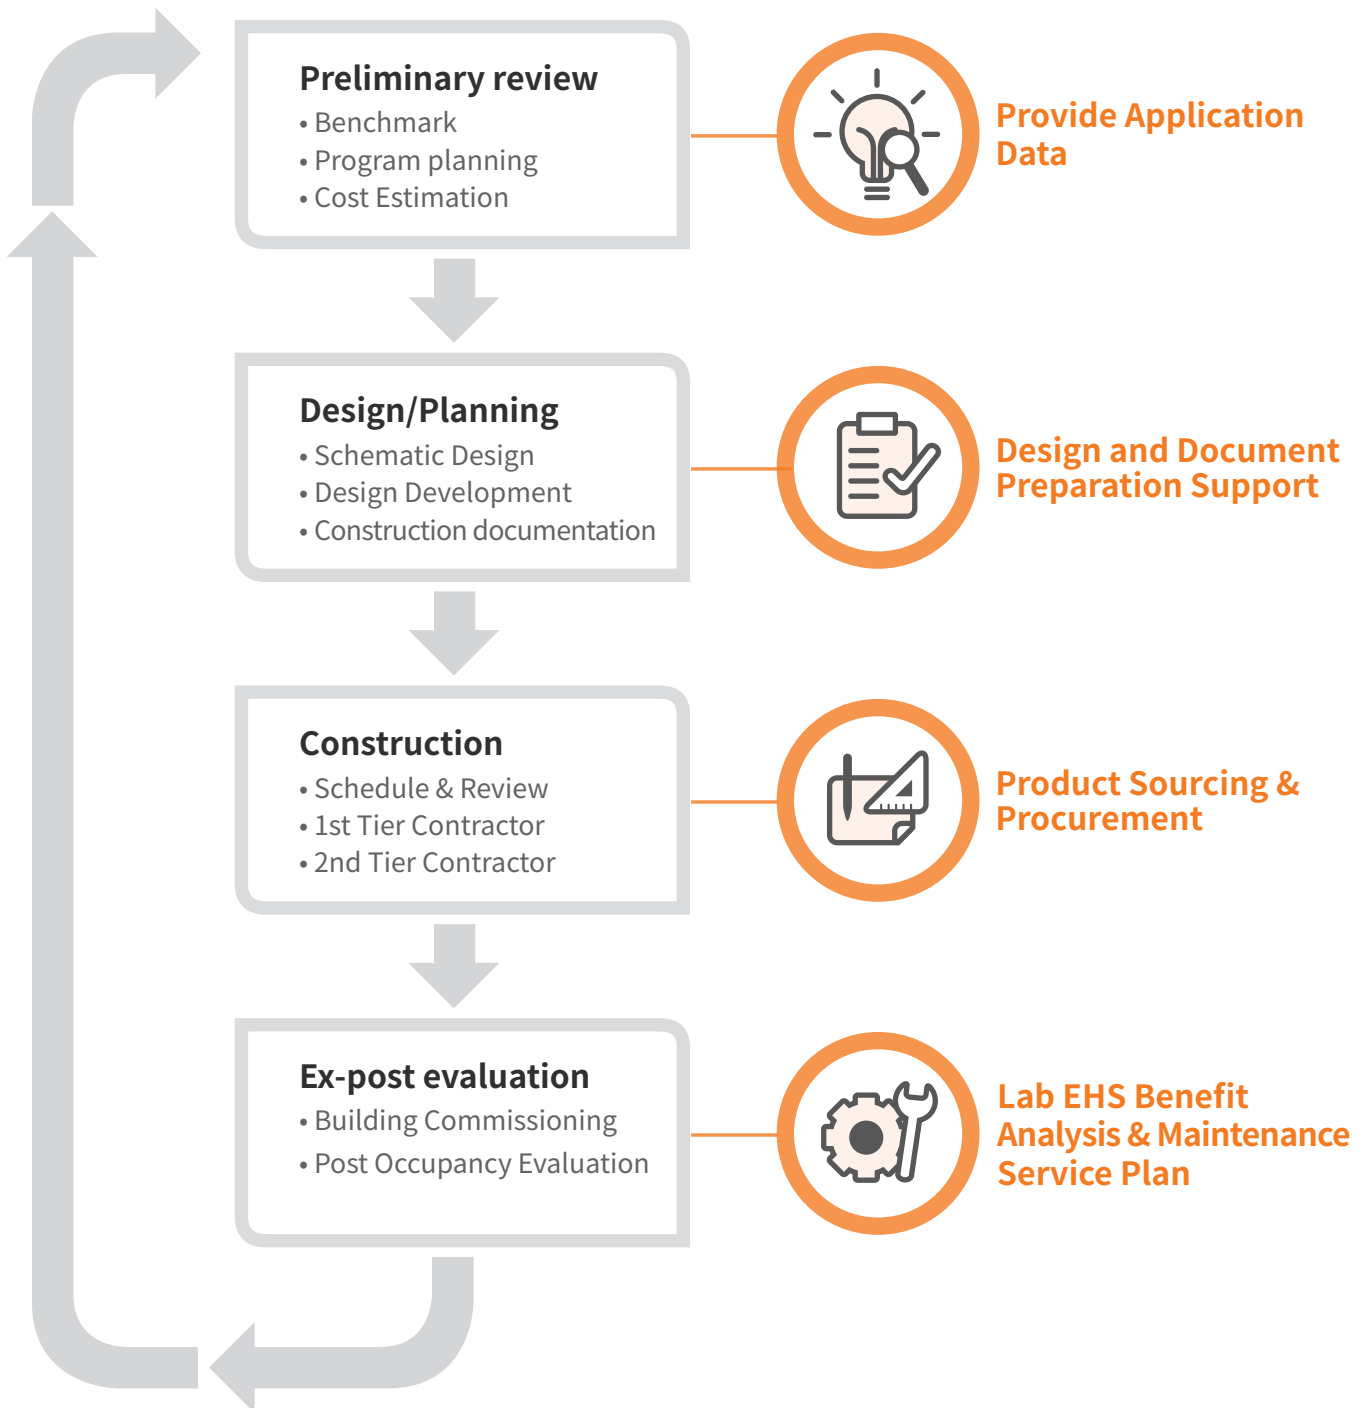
Preliminary review
• Benchmark
• Program planning
• Cost Estimation

Provide Application Data

Design/Planning
• Schematic Design
• Design Development
• Construction documentation

Design and Document Preparation Support

Construction
• Schedule & Review
• 1st Tier Contractor
• 2nd Tier Contractor

Product Sourcing & Procurement

Ex-post evaluation
• Building Commissioning
• Post Occupancy Evaluation

Lab EHS Benefit Analysis & Maintenance Service Plan